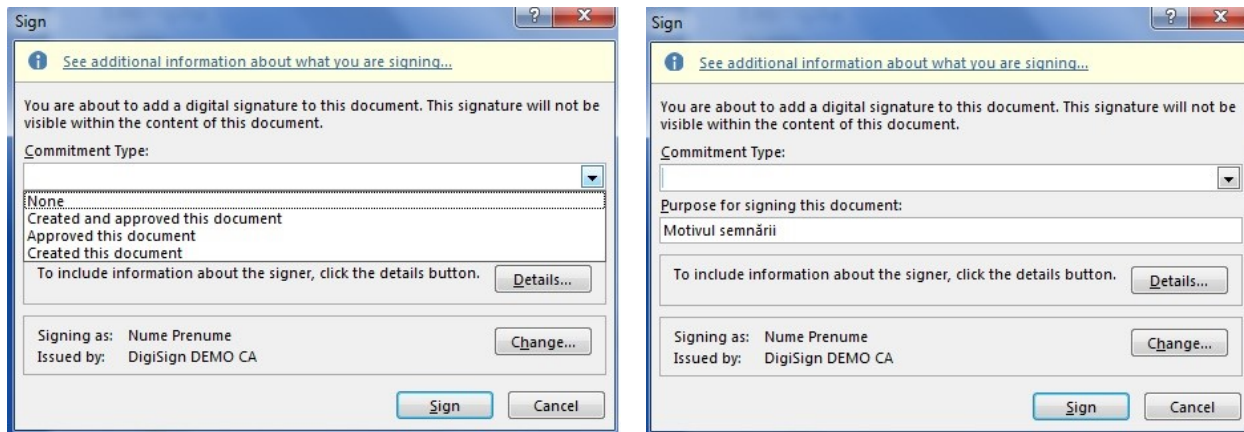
Sign

?

x

See additional information about what you are signing...

You are about to add a digital signature to this document. This signature will not be visible within the content of this document.

Commitment Type:

None
Created and approved this document
Approved this document
Created this document

To include information about the signer, click the details button.

Details...

Signing as: Nume Prenume
Issued by: DigiSign DEMO CA

Change...

Sign

Cancel

Sign

?

x

See additional information about what you are signing...

You are about to add a digital signature to this document. This signature will not be visible within the content of this document.

Commitment Type:

Purpose for signing this document:

Motivul semnării

To include information about the signer, click the details button.

Details...

Signing as: Nume Prenume
Issued by: DigiSign DEMO CA

Change...

Sign

Cancel